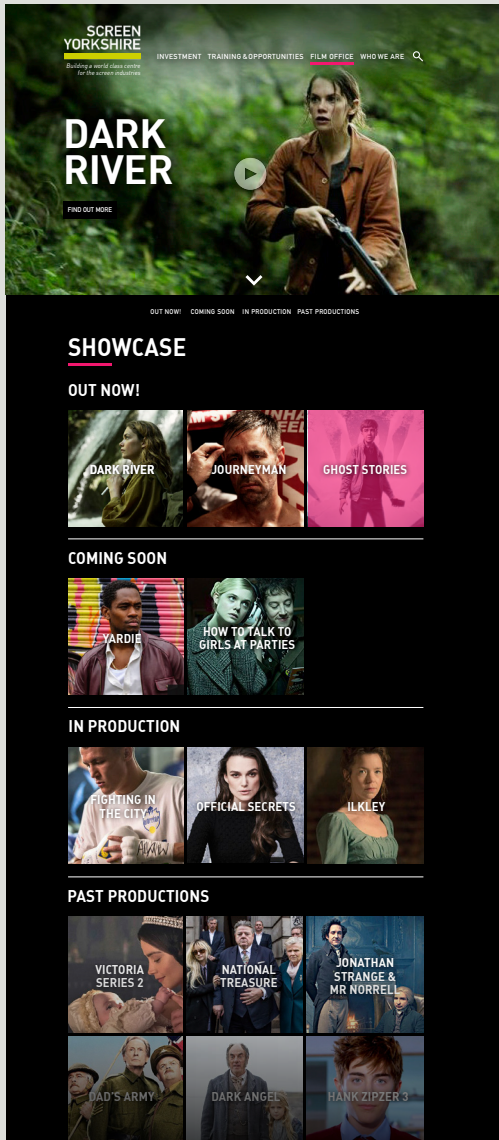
SCREEN YORKSHIRE

Building a world class centre for the screen industries

INVESTMENT TRAINING & OPPORTUNITIES FILM OFFICE WHO WE ARE

DARK RIVER

FIND OUT MORE

OUT NOW! COMING SOON IN PRODUCTION PAST PRODUCTIONS

SHOWCASE

OUT NOW!

DARK RIVER

JOURNEYMAN

GHOST STORIES

COMING SOON

YARDIE

HOW TO TALK TO GIRLS AT PARTIES

IN PRODUCTION

FIGHTING IN THE CITY

OFFICIAL SECRETS

ILKLEY

PAST PRODUCTIONS

VICTORIA SERIES 2

NATIONAL TREASURE

JONATHAN STRANGE & MR NORRELL

DAD'S ARMY

DARK ANGEL

HANK ZIPZER 3